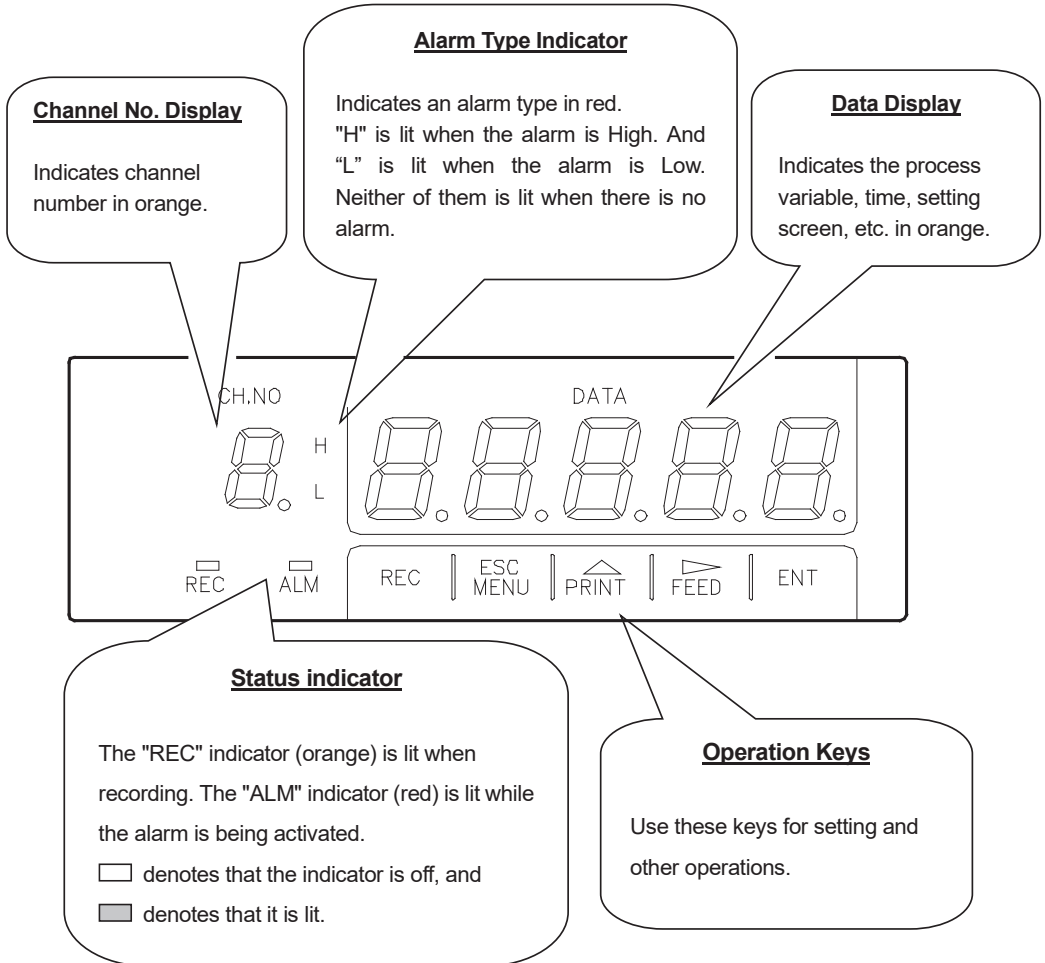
Alarm Type Indicator

Indicates an alarm type in red. "H" is lit when the alarm is High. And "L" is lit when the alarm is Low. Neither of them is lit when there is no alarm.

Channel No. Display

Indicates channel number in orange.

Data Display

Indicates the process variable, time, setting screen, etc. in orange.

CH.NO

DATA

H

L

REC

ALM

REC

ESC
MENU

PRINT

FEED

ENT

Status indicator

The "REC" indicator (orange) is lit when recording. The "ALM" indicator (red) is lit while the alarm is being activated.

denotes that the indicator is off, and

denotes that it is lit.

Operation Keys

Use these keys for setting and other operations.